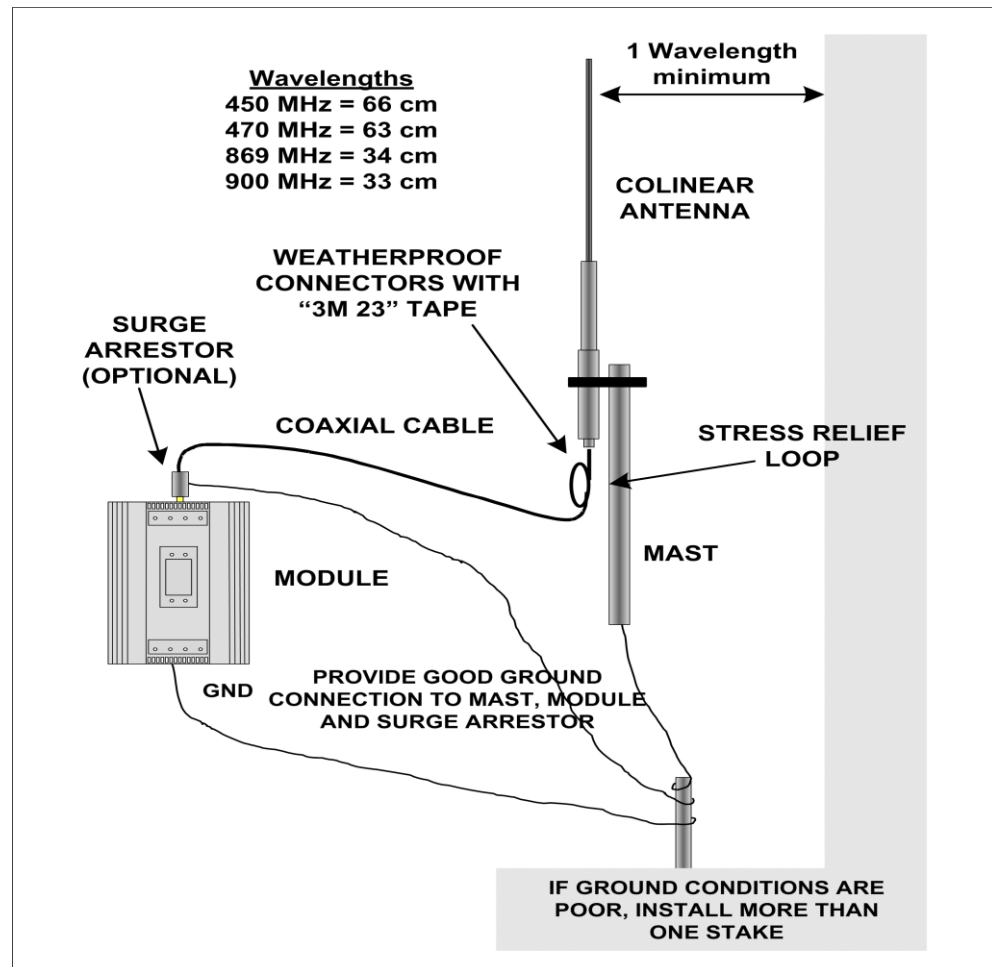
Wavelengths
450 MHz = 66 cm
470 MHz = 63 cm
869 MHz = 34 cm
900 MHz = 33 cm

1 Wavelength minimum

COLINEAR ANTENNA

WEATHERPROOF CONNECTORS WITH "3M 23" TAPE

SURGE ARRESTOR (OPTIONAL)

COAXIAL CABLE

STRESS RELIEF LOOP

MODULE

MAST

GND

PROVIDE GOOD GROUND CONNECTION TO MAST, MODULE AND SURGE ARRESTOR

IF GROUND CONDITIONS ARE POOR, INSTALL MORE THAN ONE STAKE